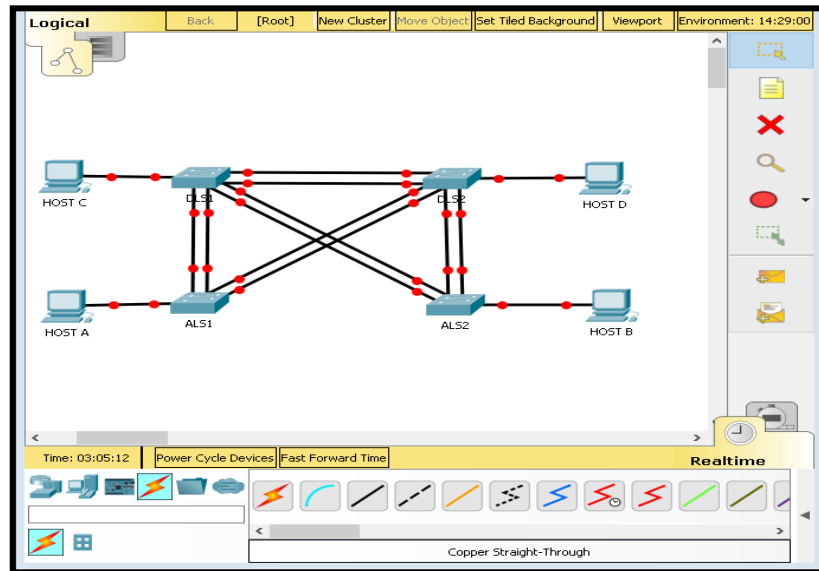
Logical

Back

[Root]

New Cluster

Move Object

Set Tiled Background

Viewport

Environment: 14:29:00

HOST C

DLS1

DLS2

HOST D

HOST A

ALS1

ALS2

HOST B

Time: 03:05:12

Power Cycle Devices

Fast Forward Time

Realtime

Copper Straight-Through